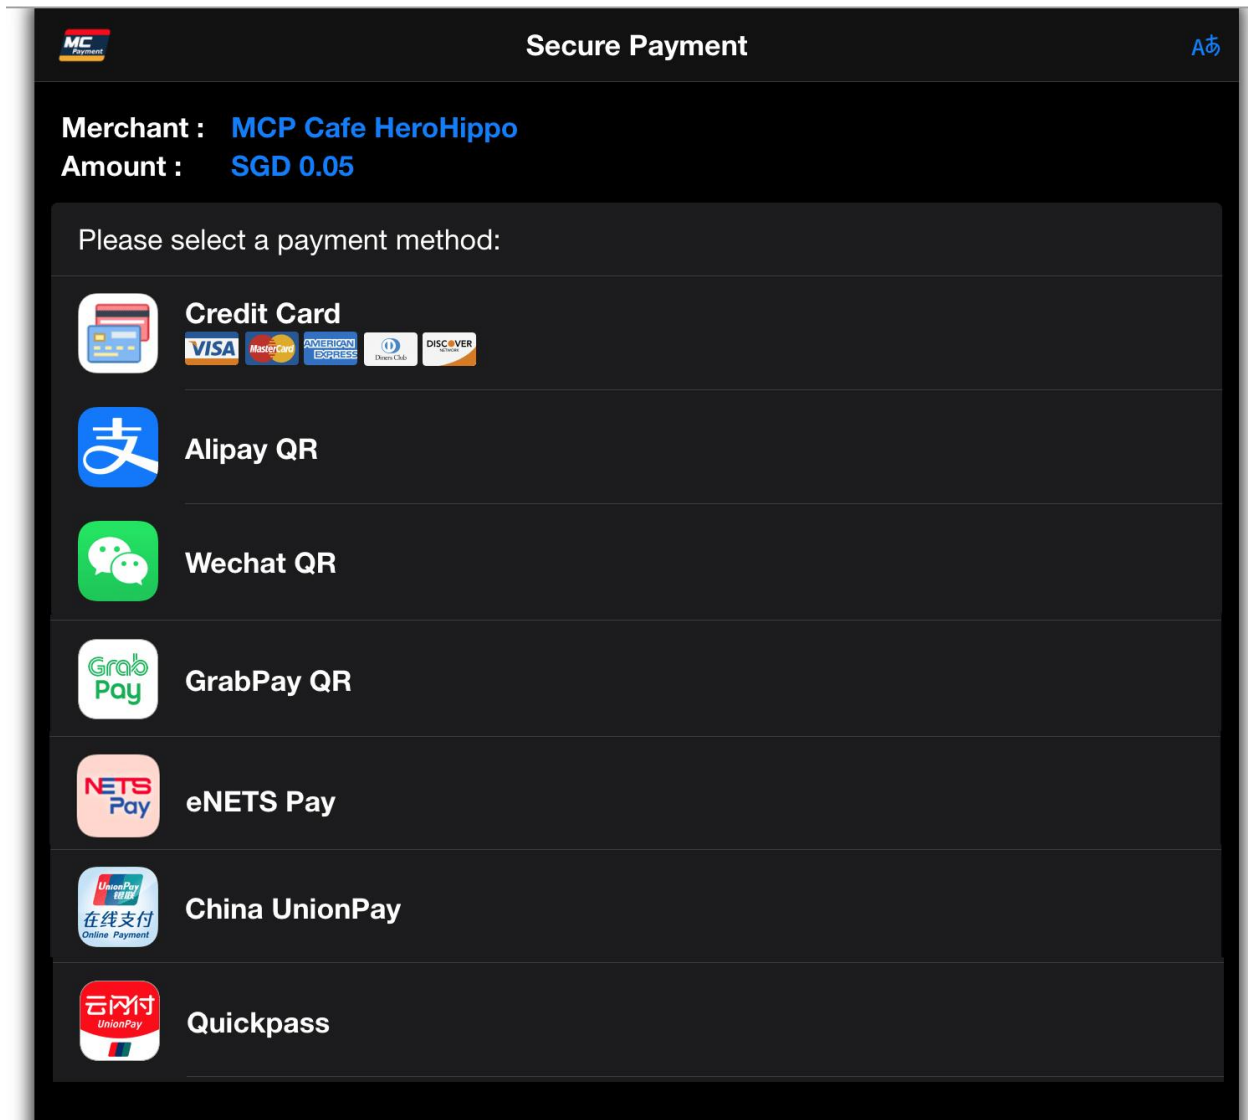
MC Payment

Secure Payment

Aあ

Merchant : MCP Cafe HeroHippo
Amount : SGD 0.05

Please select a payment method:

Credit Card
VISA MasterCard AMERICAN EXPRESS Diners Club DISCOVER NETWORK

支
Alipay QR

Wechat QR

Grab Pay
GrabPay QR

NETS Pay
eNETS Pay

UnionPay 银联 在线支付 Online Payment
China UnionPay

云闪付 UnionPay
Quickpass